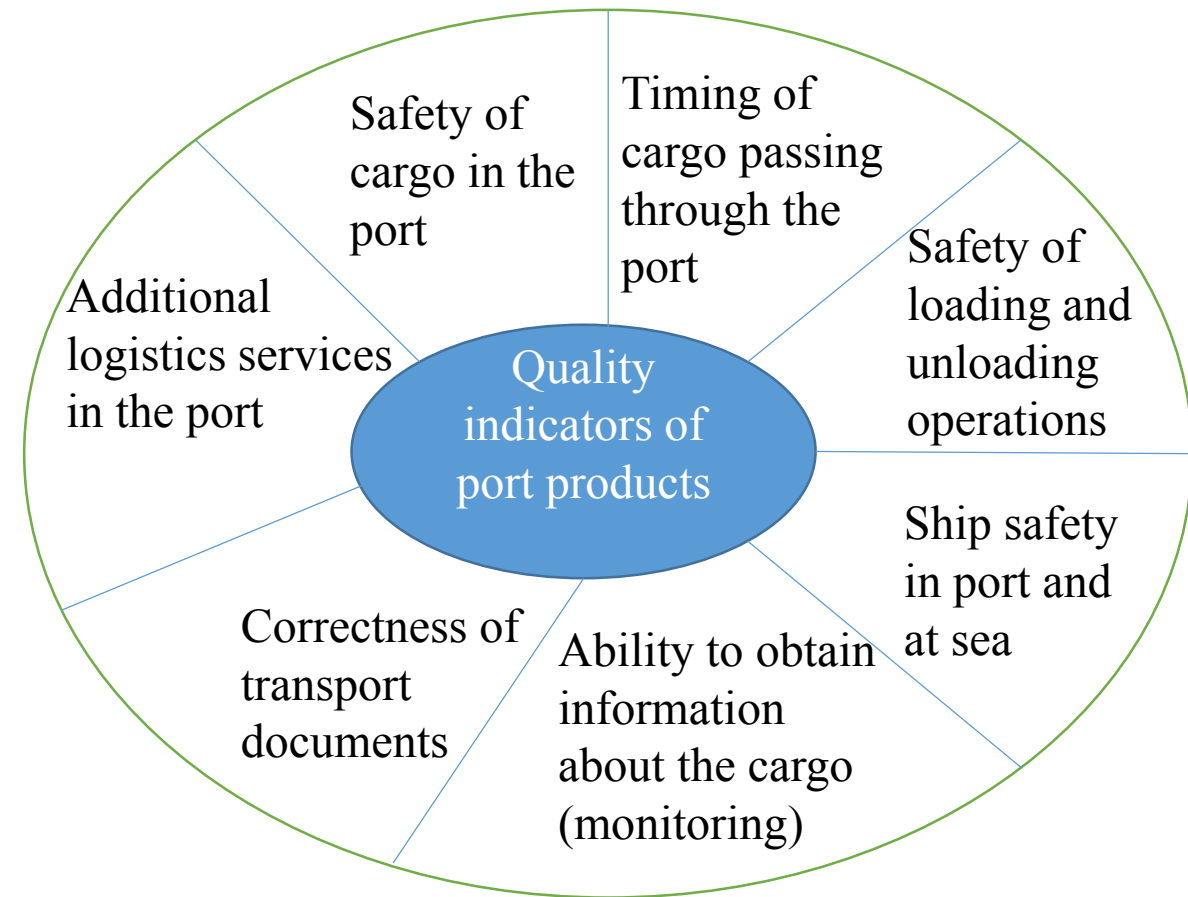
Quality indicators of port products

Safety of cargo in the port

Timing of cargo passing through the port

Safety of loading and unloading operations

Ship safety in port and at sea

Ability to obtain information about the cargo (monitoring)

Correctness of transport documents

Additional logistics services in the port